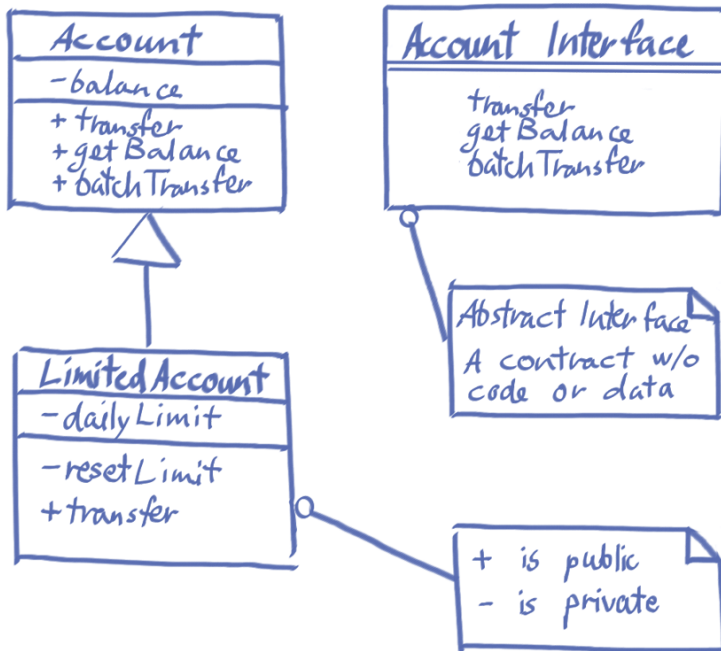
Account
-balance
+ transfer
+ get Balance
+ batch Transfer

Account Interface
transfer
get Balance
batch Transfer

Abstract Interface
A contract w/o code or data

Limited Account
- daily Limit
- reset Limit
+ transfer

+ is public
- is private